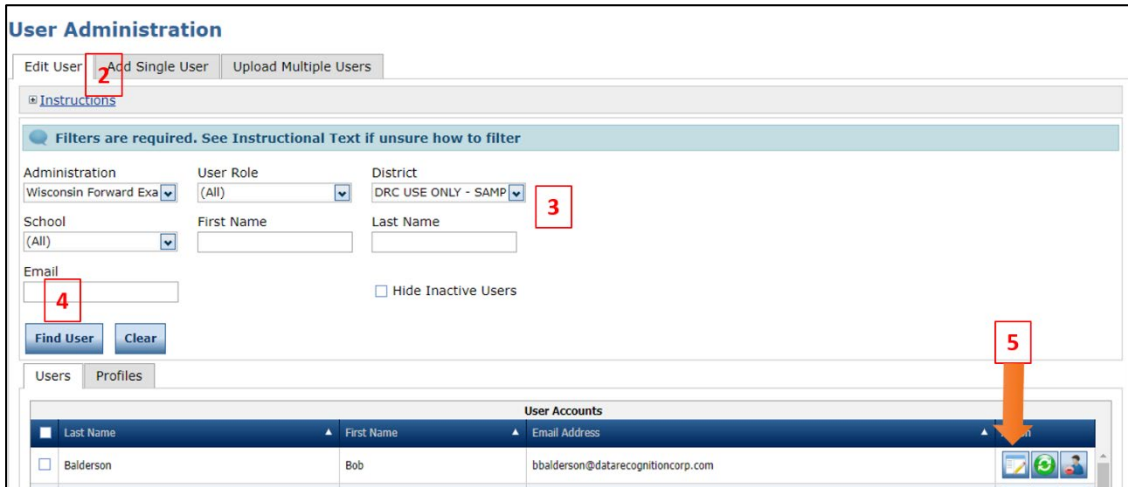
User Administration

Edit User | Add Single User | Upload Multiple Users

2

Instructions

Filters are required. See Instructional Text if unsure how to filter

Administration
Wisconsin Forward Exa

User Role
(All)

District
DRC USE ONLY - SAMP

3

School
(All)

First Name

Last Name

Email

4

Hide Inactive Users

Find User | Clear

5

Users | Profiles

| User Accounts | | | |
|---|---|---|---|
| Last Name | First Name | Email Address | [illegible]n |
| Balderson | Bob | bbalderson@datarecognitioncorp.com | |